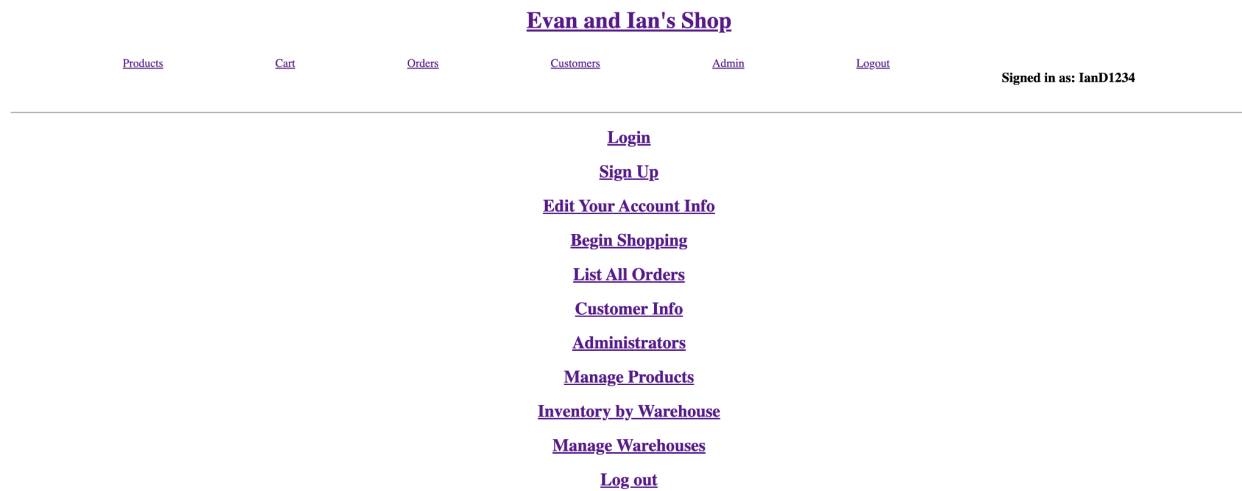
Evan and Ian's Shop

Products Cart Orders Customers Admin Logout

Signed in as: IanD1234

Login

Sign Up

Edit Your Account Info

Begin Shopping

List All Orders

Customer Info

Administrators

Manage Products

Inventory by Warehouse

Manage Warehouses

Log out